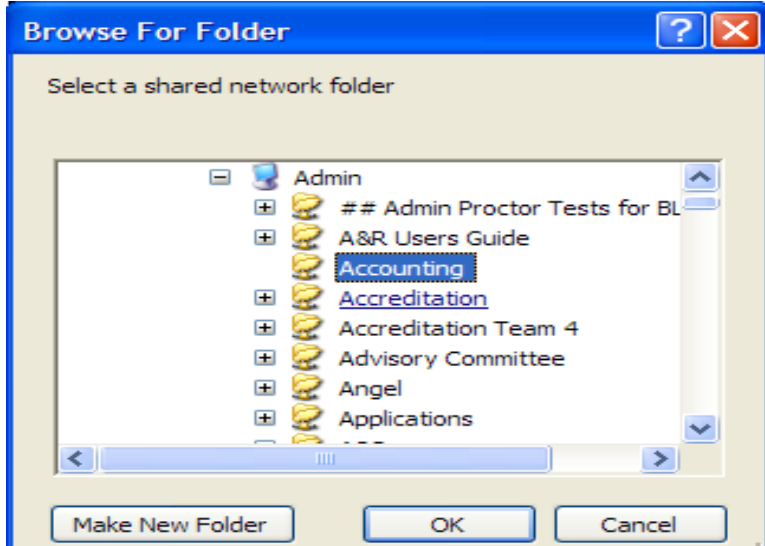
Browse For Folder

Select a shared network folder

Admin
## Admin Proctor Tests for BL
A&R Users Guide
Accounting
Accreditation
Accreditation Team 4
Advisory Committee
Angel
Applications
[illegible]

Make New Folder
OK
Cancel